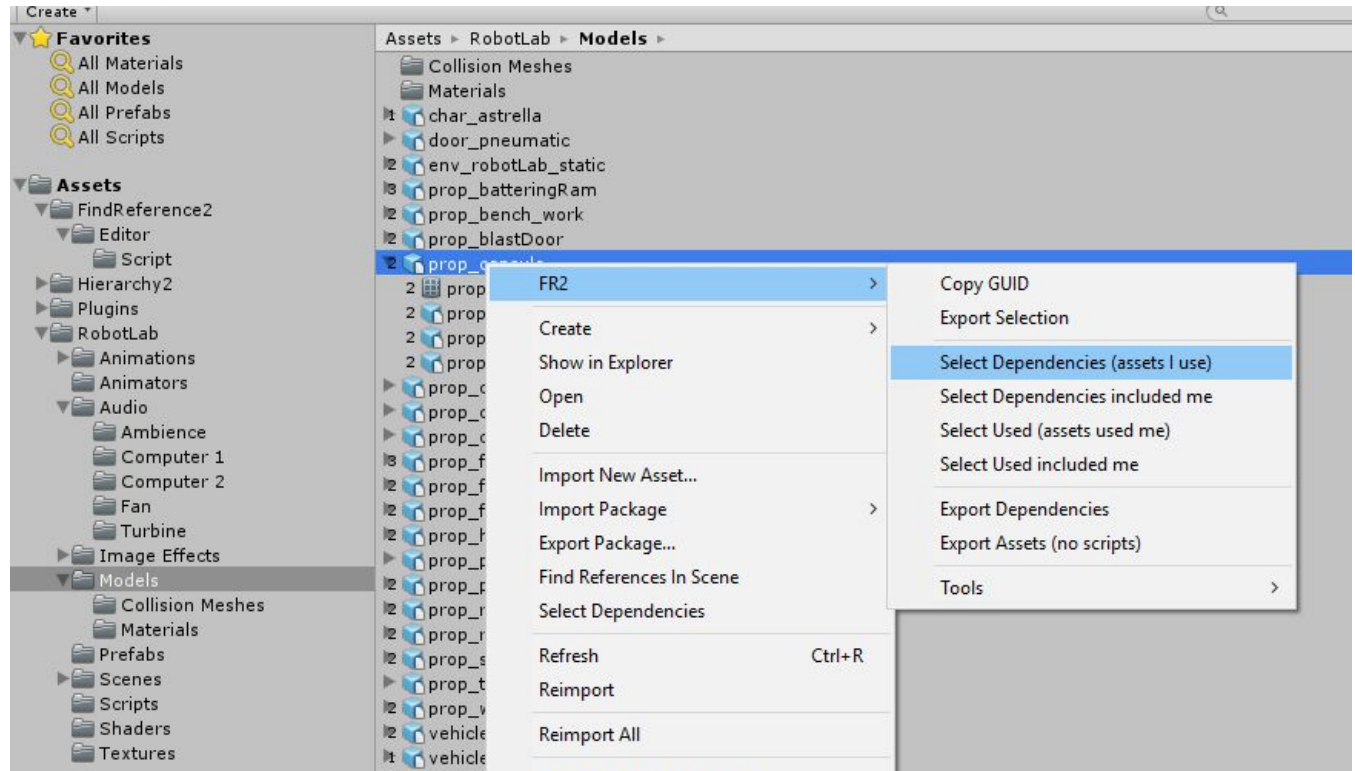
Create

Favorites
All Materials
All Models
All Prefabs
All Scripts

Assets
FindReference2
Editor
Script
Hierarchy2
Plugins
RobotLab
Animations
Animators
Audio
Ambience
Computer 1
Computer 2
Fan
Turbine
Image Effects
Models
Collision Meshes
Materials
Prefabs
Scenes
Scripts
Shaders
Textures

Assets ▸ RobotLab ▸ Models ▸
Collision Meshes
Materials
1 char_astrella
door_pneumatic
2 env_robotLab_static
3 prop_batteringRam
2 prop_bench_work
2 prop_blastDoor
2 prop_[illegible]
2 prop
2 prop
2 prop
prop_c
prop_c
prop_c
3 prop_f
2 prop_f
2 prop_f
2 prop_h
prop_p
2 prop_p
2 prop_r
2 prop_r
2 prop_s
prop_t
2 prop_w
2 vehicle
1 vehicle

FR2
Create
Show in Explorer
Open
Delete
Import New Asset...
Import Package
Export Package...
Find References In Scene
Select Dependencies
Refresh Ctrl+R
Reimport
Reimport All

Copy GUID
Export Selection
Select Dependencies (assets I use)
Select Dependencies included me
Select Used (assets used me)
Select Used included me
Export Dependencies
Export Assets (no scripts)
Tools